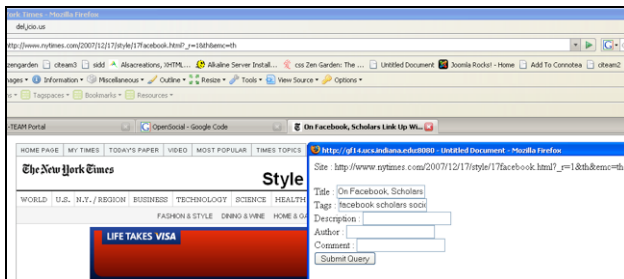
ork Times - Mozilla Firefox
del.icio.us
ttp://www.nytimes.com/2007/12/17/style/17facebook.html?_r=1&th&emc=th
zengarden citeam3 sidd Alsacreations, XHTML... Alkaline Server Install... css Zen Garden: The ... Untitled Document Joomla Rocks! - Home Add To Connotea citeam2
ages Information Miscellaneous Outline Resize Tools View Source Options
Tagspaces Bookmarks Resources
-TEAM Portal
OpenSocial - Google Code
On Facebook, Scholars Link Up Wi...
HOME PAGE MY TIMES TODAY'S PAPER VIDEO MOST POPULAR TIMES TOPICS
The New York Times
Style
WORLD U.S. N.Y. / REGION BUSINESS TECHNOLOGY SCIENCE HEALTH
FASHION & STYLE DINING & WINE HOME & GA
LIFE TAKES VISA
http://gf14.ucs.indiana.edu:8080 - Untitled Document - Mozilla Firefox
Site : http://www.nytimes.com/2007/12/17/style/17facebook.html?_r=1&th&emc=th
Title : On Facebook, Scholars
Tags : facebook scholars soci
Description :
Author :
Comment :
Submit Query